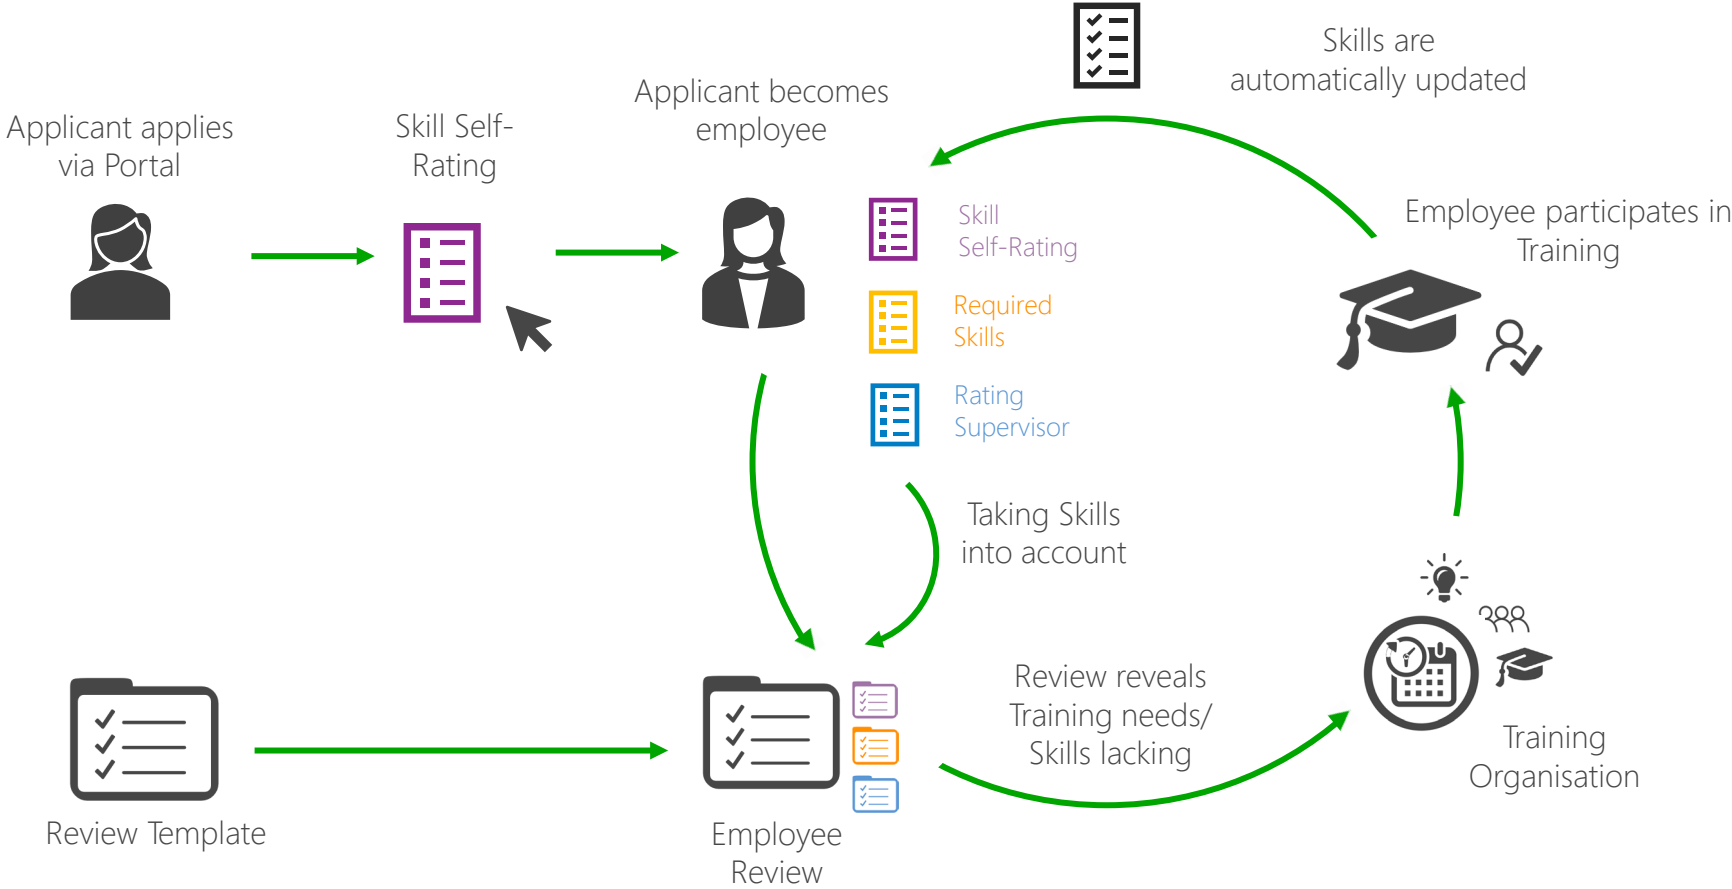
Applicant applies via Portal

Skill Self-Rating

Applicant becomes employee

Skills are automatically updated

Skill Self-Rating

Required Skills

Rating Supervisor

Employee participates in Training

Taking Skills into account

Review reveals Training needs/ Skills lacking

Training Organisation

Review Template

Employee Review